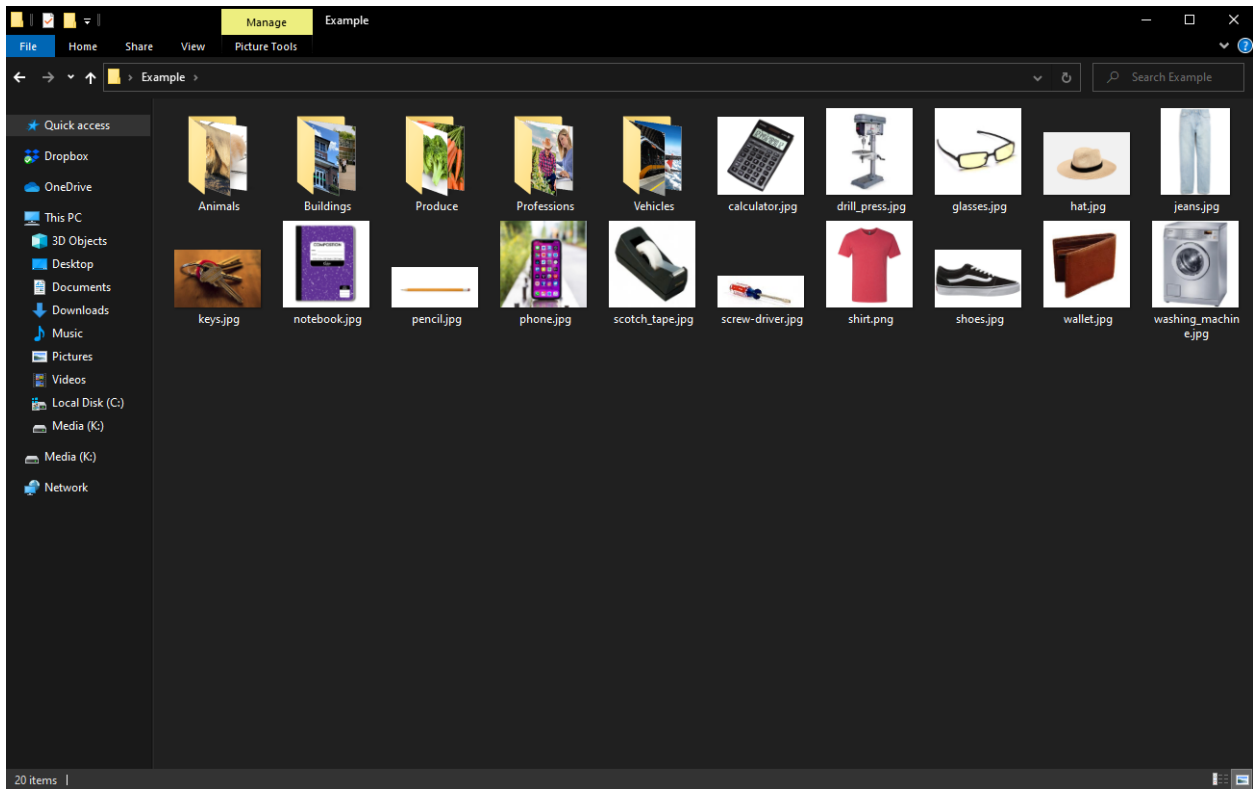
Manage
Example

File
Home
Share
View
Picture Tools

Example

Search Example

Quick access
Dropbox
OneDrive
This PC
3D Objects
Desktop
Documents
Downloads
Music
Pictures
Videos
Local Disk (C:)
Media (K:)
Media (K:)
Network

Animals
Buildings
Produce
Professions
Vehicles
calculator.jpg
drill_press.jpg
glasses.jpg
hat.jpg
jeans.jpg
keys.jpg
notebook.jpg
pencil.jpg
phone.jpg
scotch_tape.jpg
screw-driver.jpg
shirt.png
shoes.jpg
wallet.jpg
washing_machine.jpg

COMPOSITION

20 items